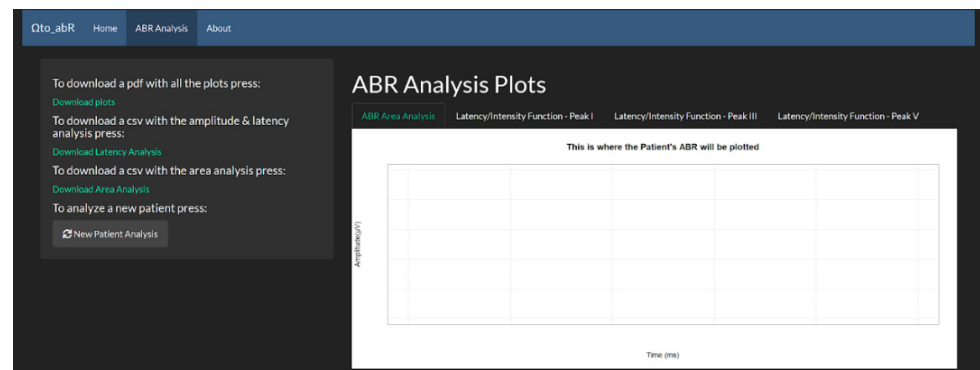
Ωto_abR Home ABR Analysis About

To download a pdf with all the plots press:

Download plots

To download a csv with the amplitude & latency analysis press:

Download Latency Analysis

To download a csv with the area analysis press:

Download Area Analysis

To analyze a new patient press:

New Patient Analysis

ABR Analysis Plots

ABR Area Analysis | Latency/Intensity Function - Peak I | Latency/Intensity Function - Peak III | Latency/Intensity Function - Peak V

This is where the Patient's ABR will be plotted

Amplitude(μV)

Time (ms)